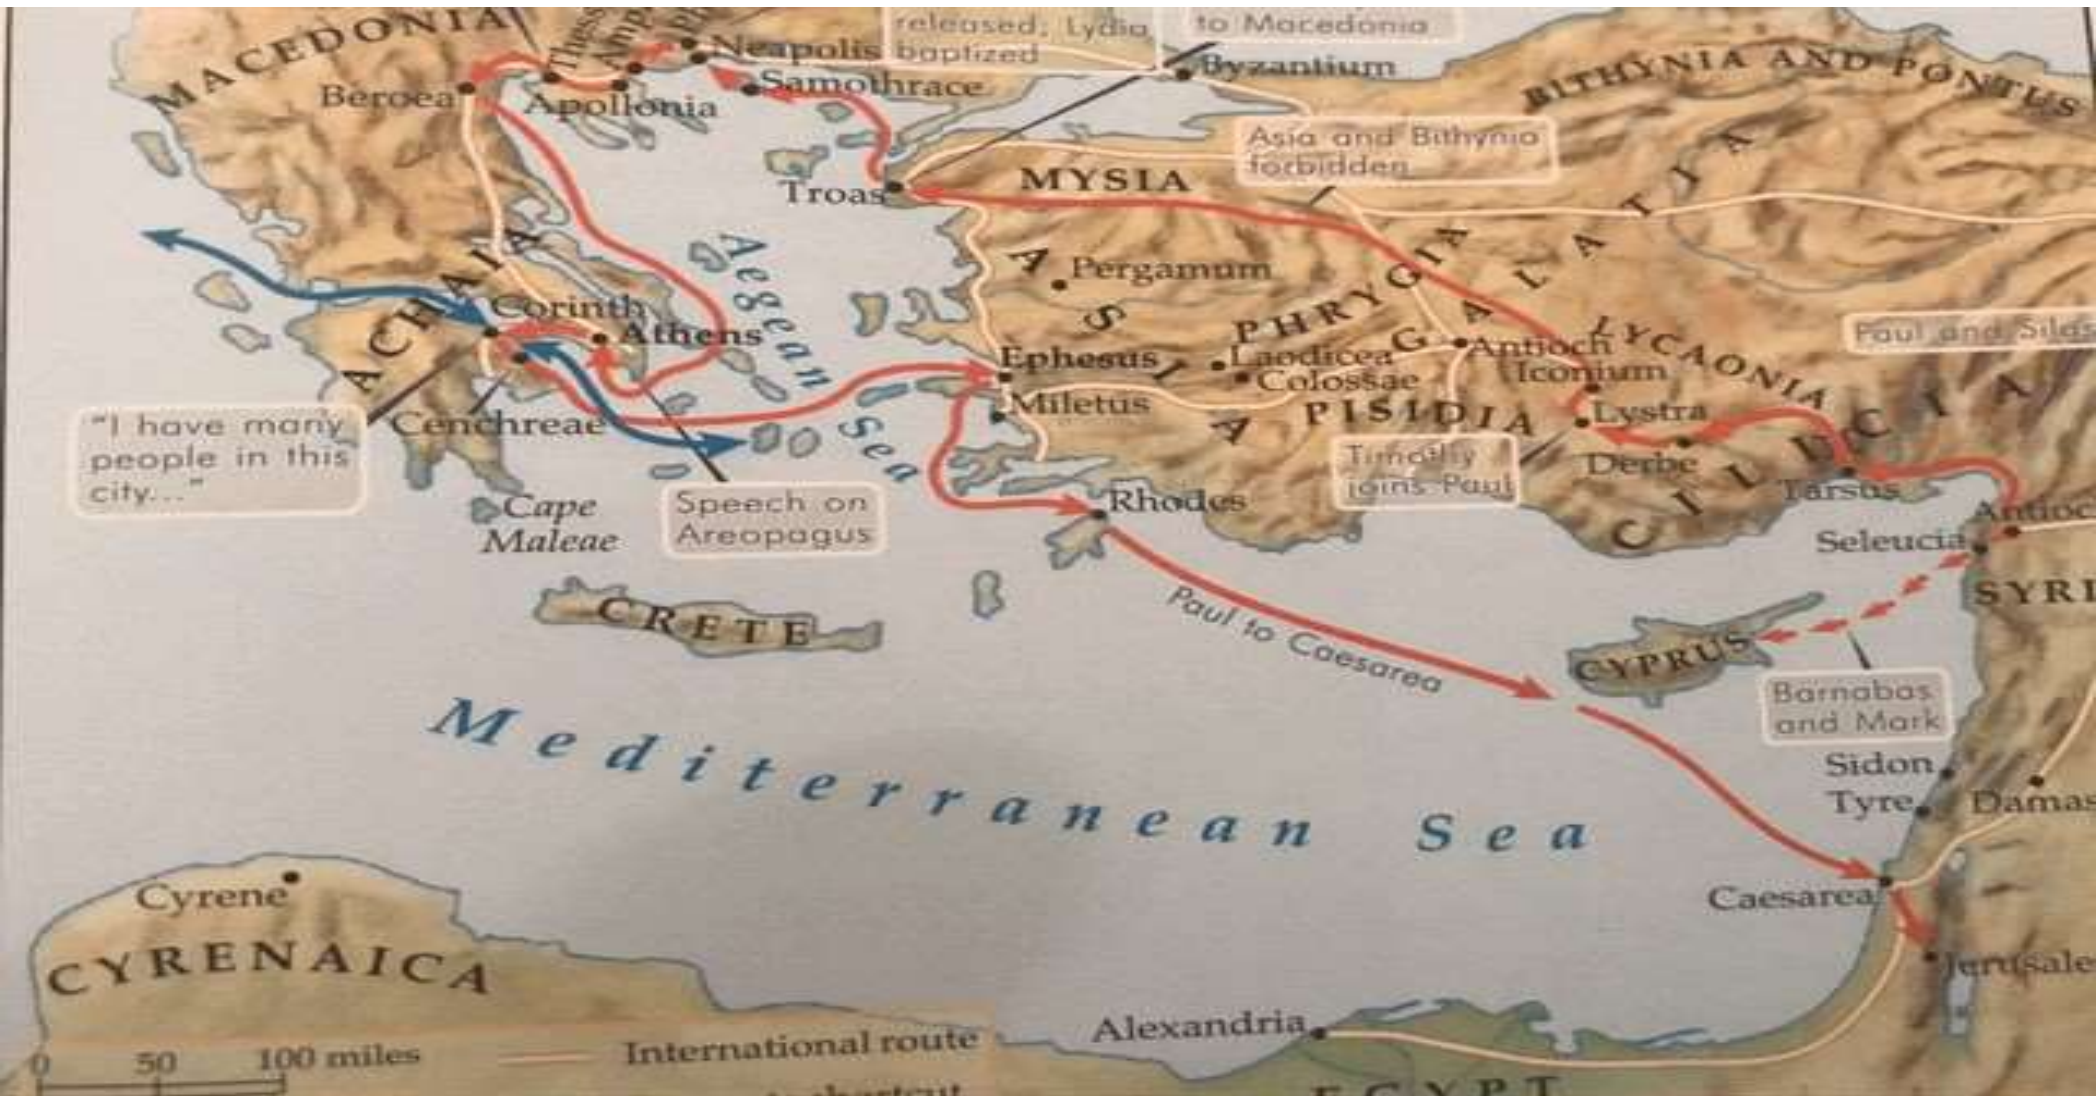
MACEDONIA
Thess
Amp
Neapolis
released; Lydia baptized
to Macedonia
Byzantium
BITHYNIA AND PONTUS
Beroea
Apollonia
Samothrace
Asia and Bithynia forbidden
Troas
MYSIA
GALATIA
ACHAIA
Aegean Sea
ASIA
Pergamum
PHRYGIA
Corinth
Athens
LYCAONIA
Paul and Silas
Ephesus
Laodicea
Antioch
Iconium
Colossae
Miletus
PISIDIA
Lystra
CILICIA
"I have many people in this city..."
Cenchreae
Timothy joins Paul
Derbe
Tarsus
Cape Maleae
Speech on Areopagus
Rhodes
Antioc
Seleucia
SYRI
CRETE
Paul to Caesarea
CYPRUS
Barnabas and Mark
Mediterranean Sea
Sidon
Tyre
Damas
Cyrene
Caesarea
CYRENAICA
Jerusale
Alexandria
0 50 100 miles
International route
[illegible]
EGYPT